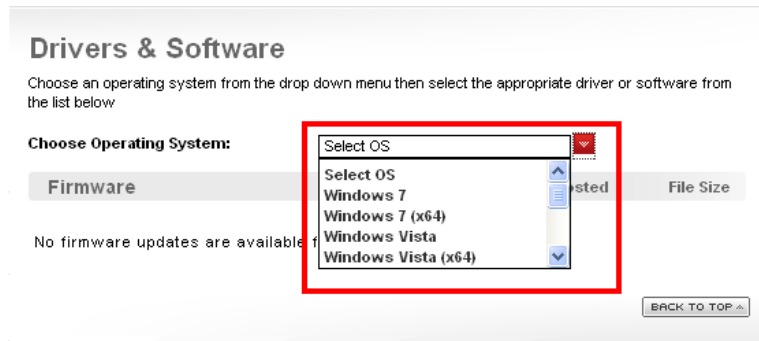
Drivers & Software

Choose an operating system from the drop down menu then select the appropriate driver or software from the list below

Choose Operating System:

Select OS

Select OS
Windows 7
Windows 7 (x64)
Windows Vista
Windows Vista (x64)

Firmware

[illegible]sted

File Size

No firmware updates are available f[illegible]

BACK TO TOP